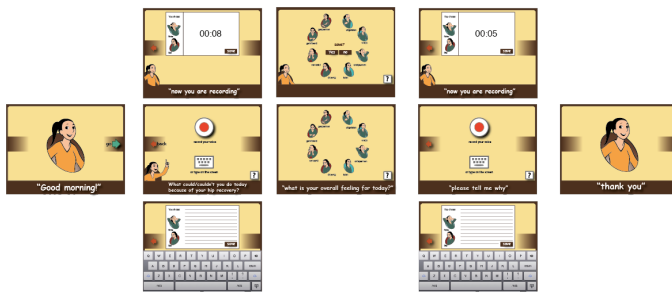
00:08

done

"now you are recording"

select

Yes

No

?

00:05

done

"now you are recording"

go

"Good morning!"

back

record your voice

or type on the screen

?

What could/couldn't you do today because of your hip recovery?

?

"what is your overall feeling for today?"

record your voice

or type on the screen

?

"please tell me why"

"thank you"